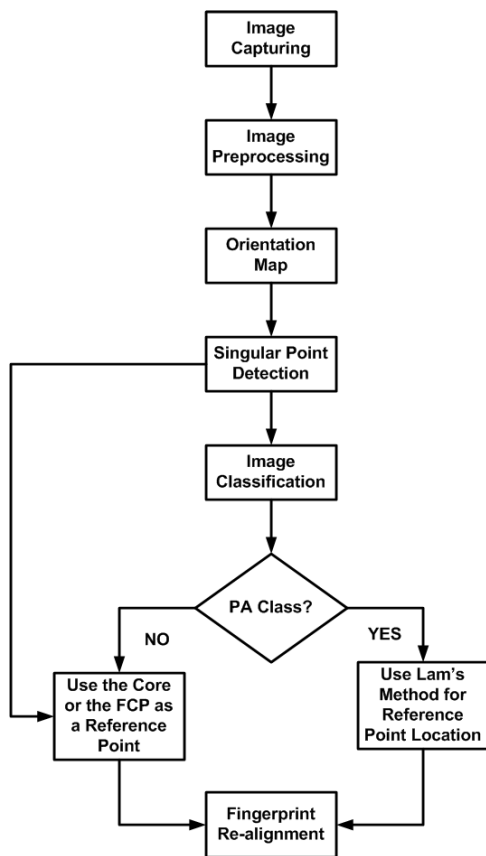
Image Capturing

Image Preprocessing

Orientation Map

Singular Point Detection

Image Classification

PA Class?

NO

YES

Use the Core or the FCP as a Reference Point

Use Lam's Method for Reference Point Location

Fingerprint Re-alignment